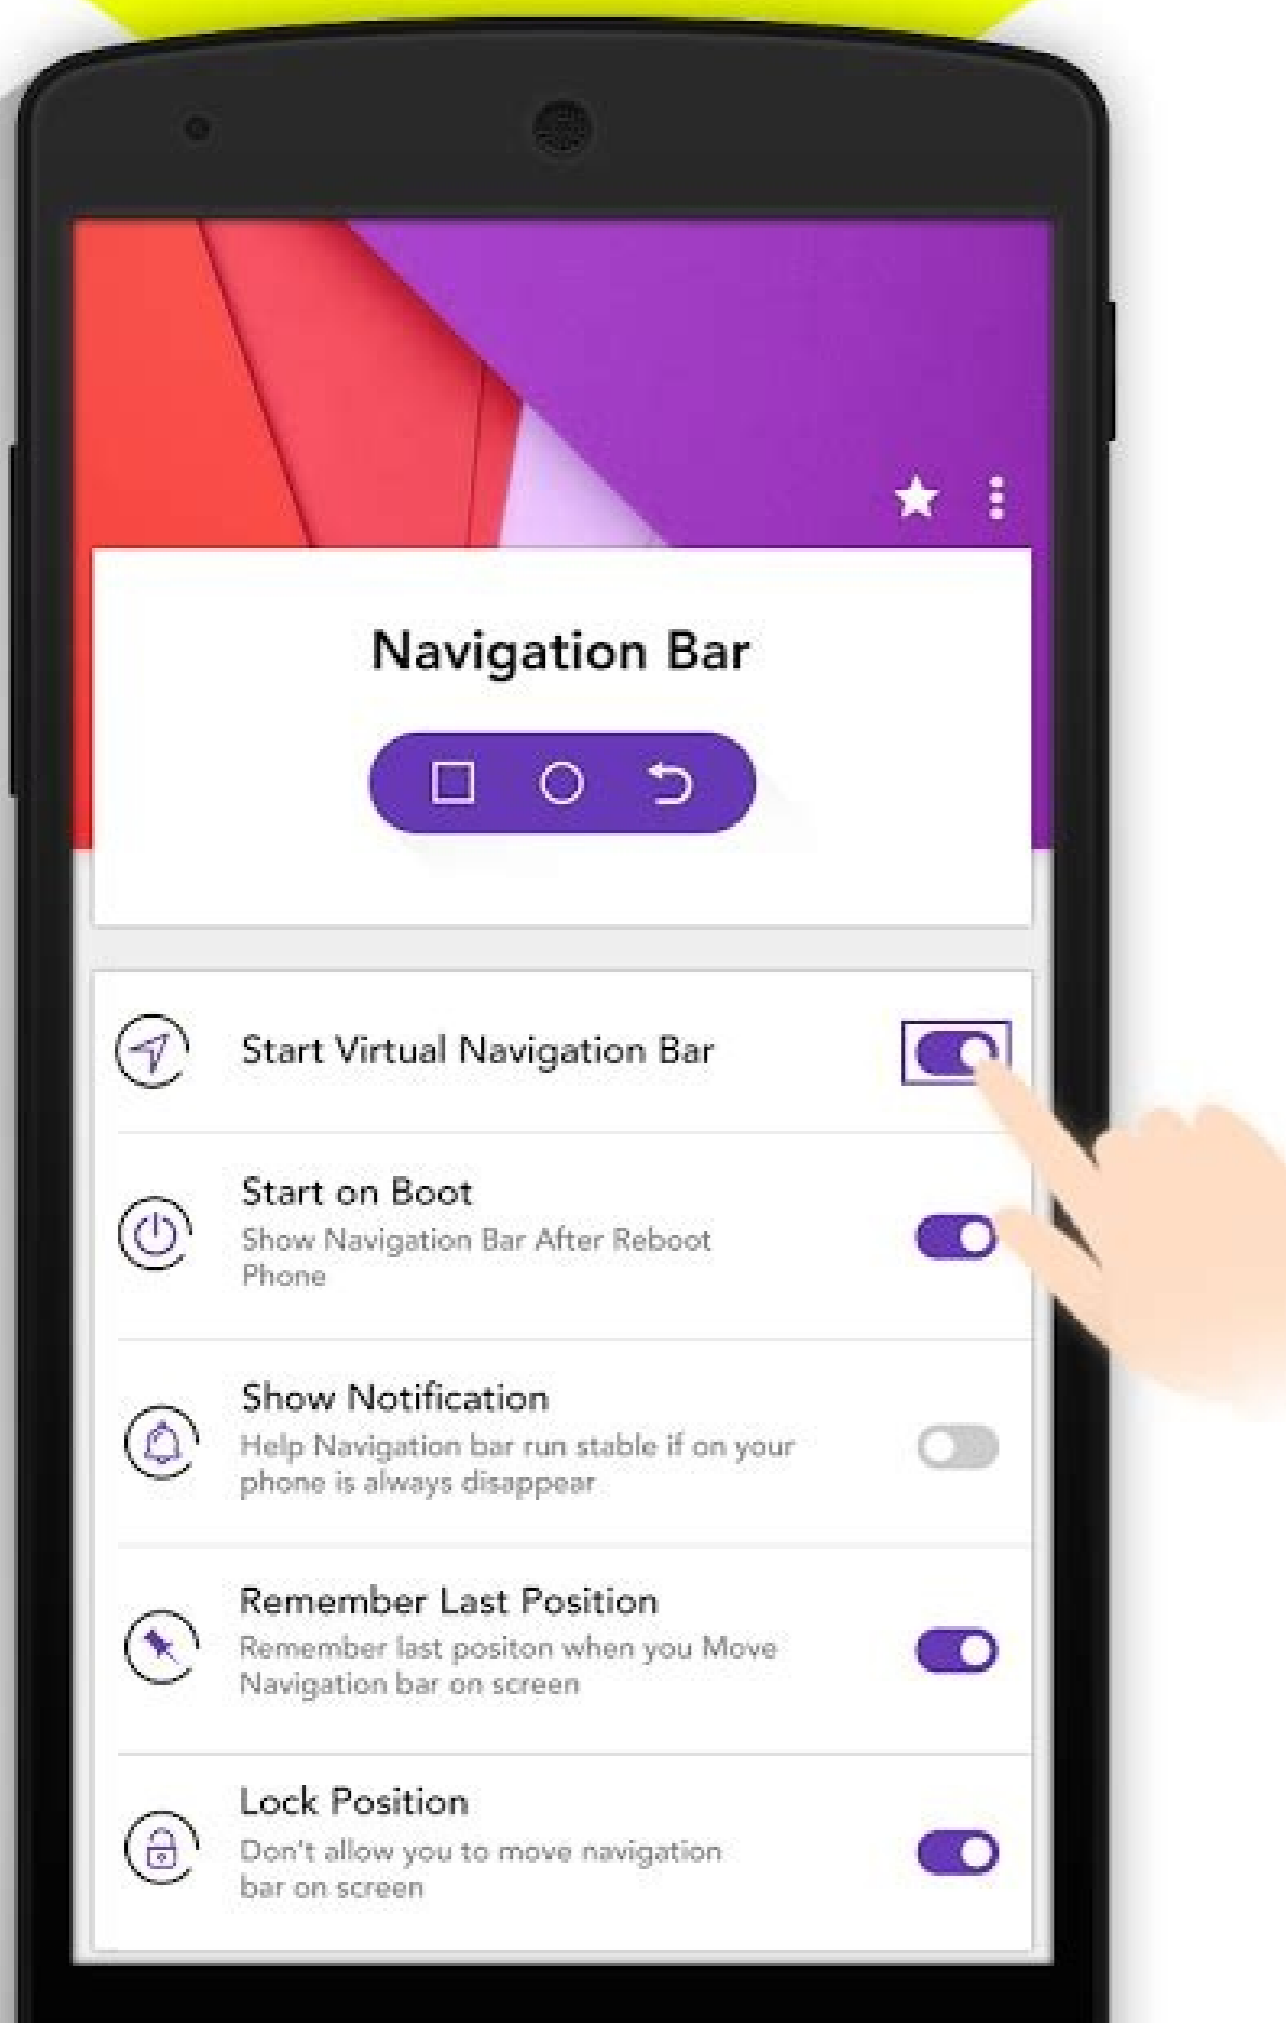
Navigation Bar

Start Virtual Navigation Bar

Start on Boot
Show Navigation Bar After Reboot Phone

Show Notification
Help Navigation bar run stable if on your phone is always disappear

Remember Last Position
Remember last positon when you Move Navigation bar on screen

Lock Position
Don't allow you to move navigation bar on screen